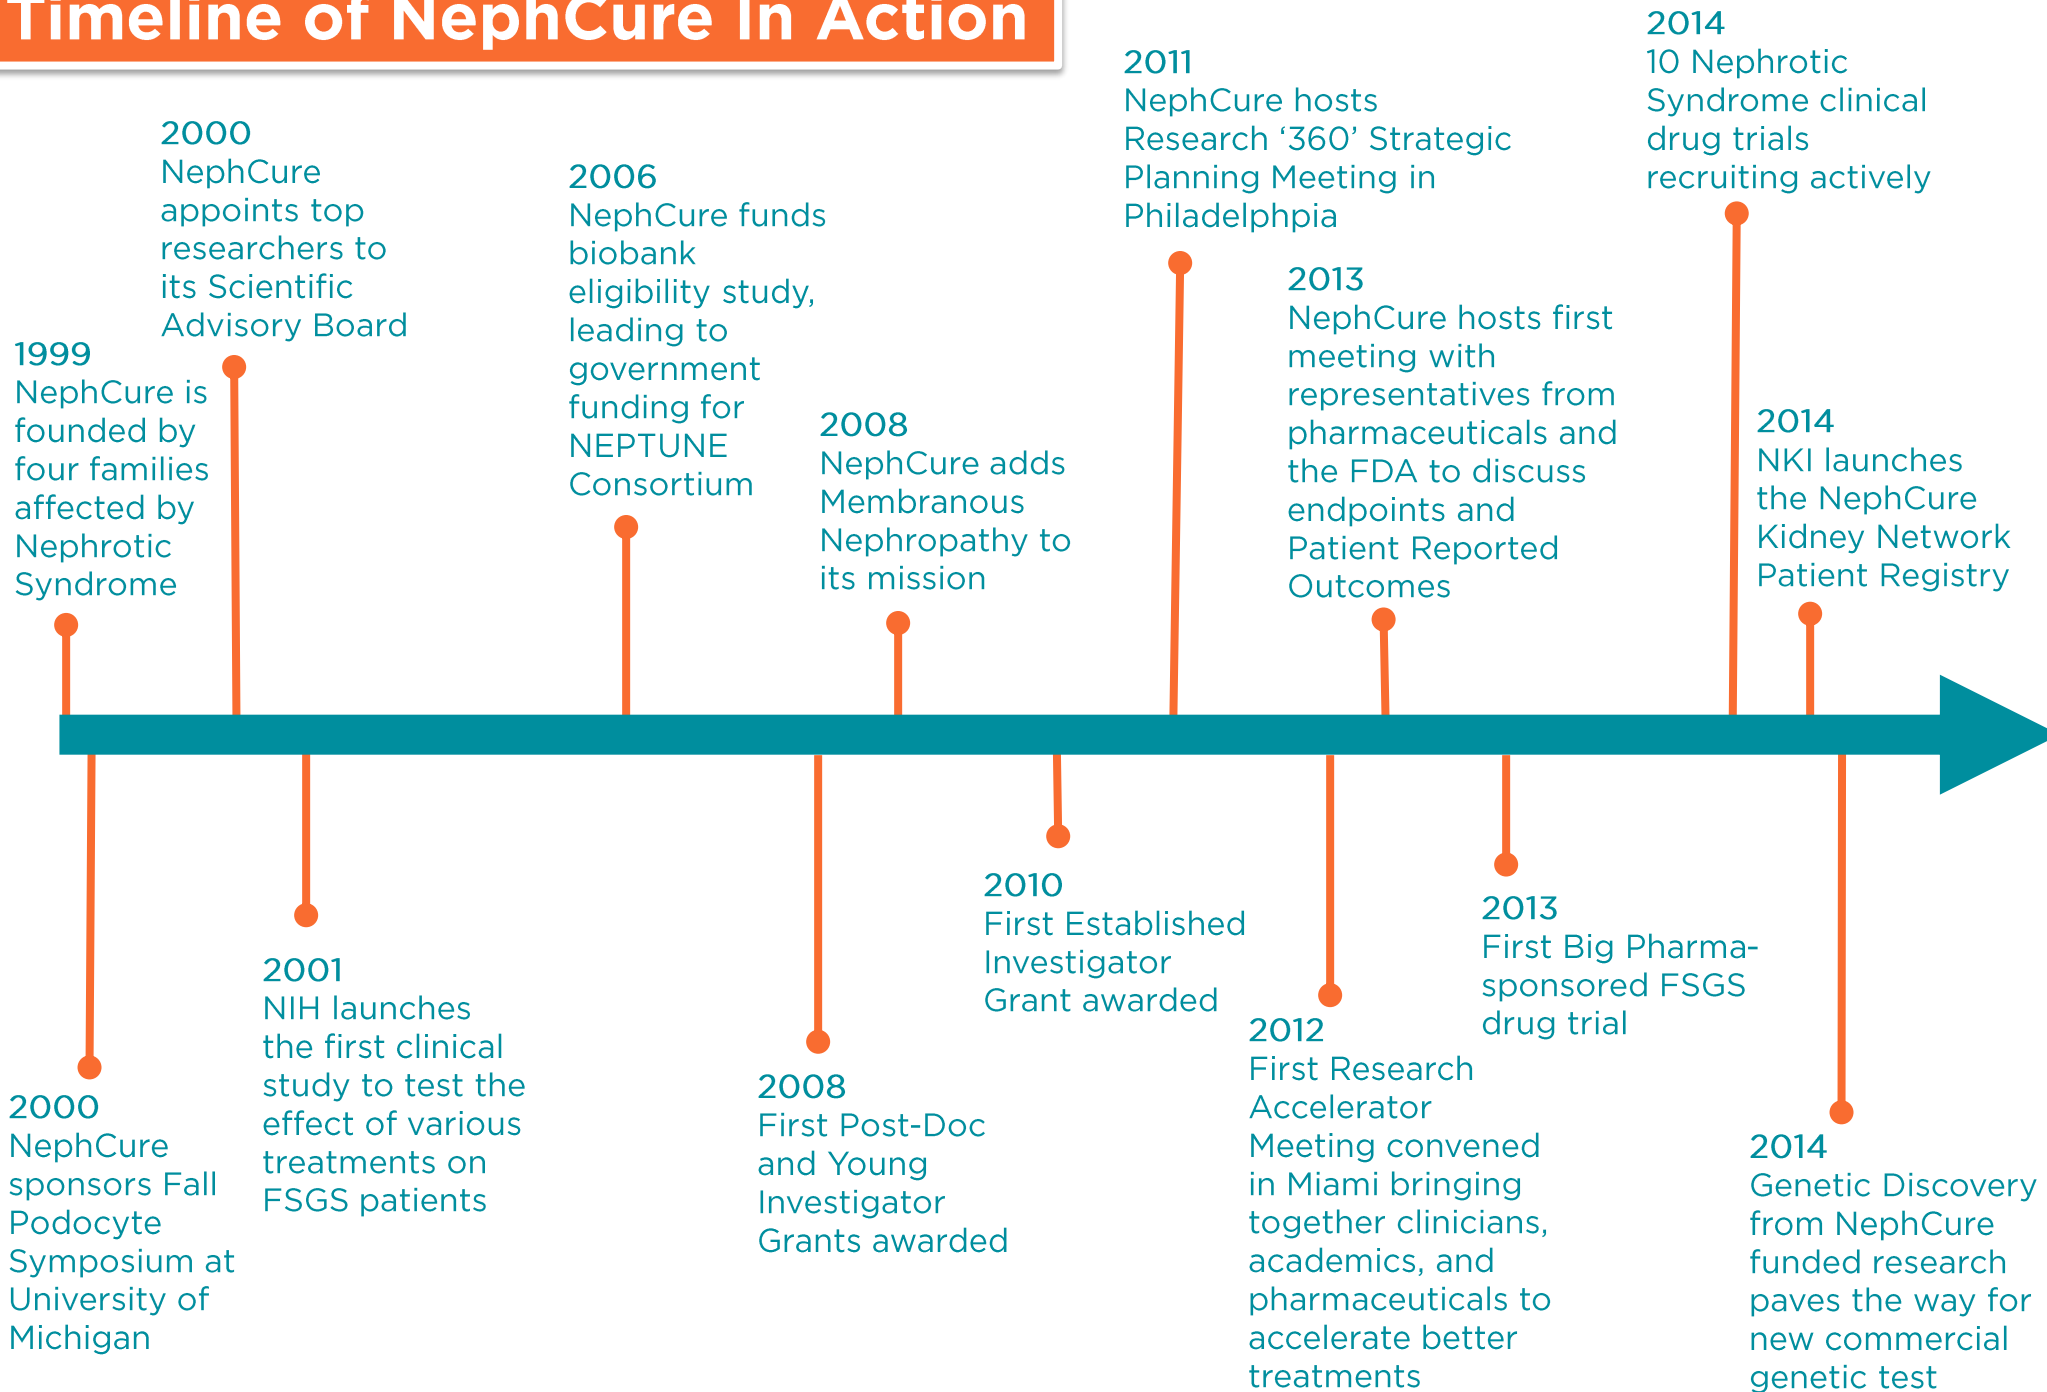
Timeline of NephCure in Action

1999
NephCure is founded by four families affected by Nephrotic Syndrome

2000
NephCure sponsors Fall Podocyte Symposium at University of Michigan

2000
NephCure appoints top researchers to its Scientific Advisory Board

2001
NIH launches the first clinical study to test the effect of various treatments on FSGS patients

2006
NephCure funds biobank eligibility study, leading to government funding for NEPTUNE Consortium

2008
First Post-Doc and Young Investigator Grants awarded

2008
NephCure adds Membranous Nephropathy to its mission

2010
First Established Investigator Grant awarded

2011
NephCure hosts Research '360' Strategic Planning Meeting in Philadelphpia

2012
First Research Accelerator Meeting convened in Miami bringing together clinicians, academics, and pharmaceuticals to accelerate better treatments

2013
NephCure hosts first meeting with representatives from pharmaceuticals and the FDA to discuss endpoints and Patient Reported Outcomes

2013
First Big Pharma-sponsored FSGS drug trial

2014
10 Nephrotic Syndrome clinical drug trials recruiting actively

2014
NKI launches the NephCure Kidney Network Patient Registry

2014
Genetic Discovery from NephCure funded research paves the way for new commercial genetic test